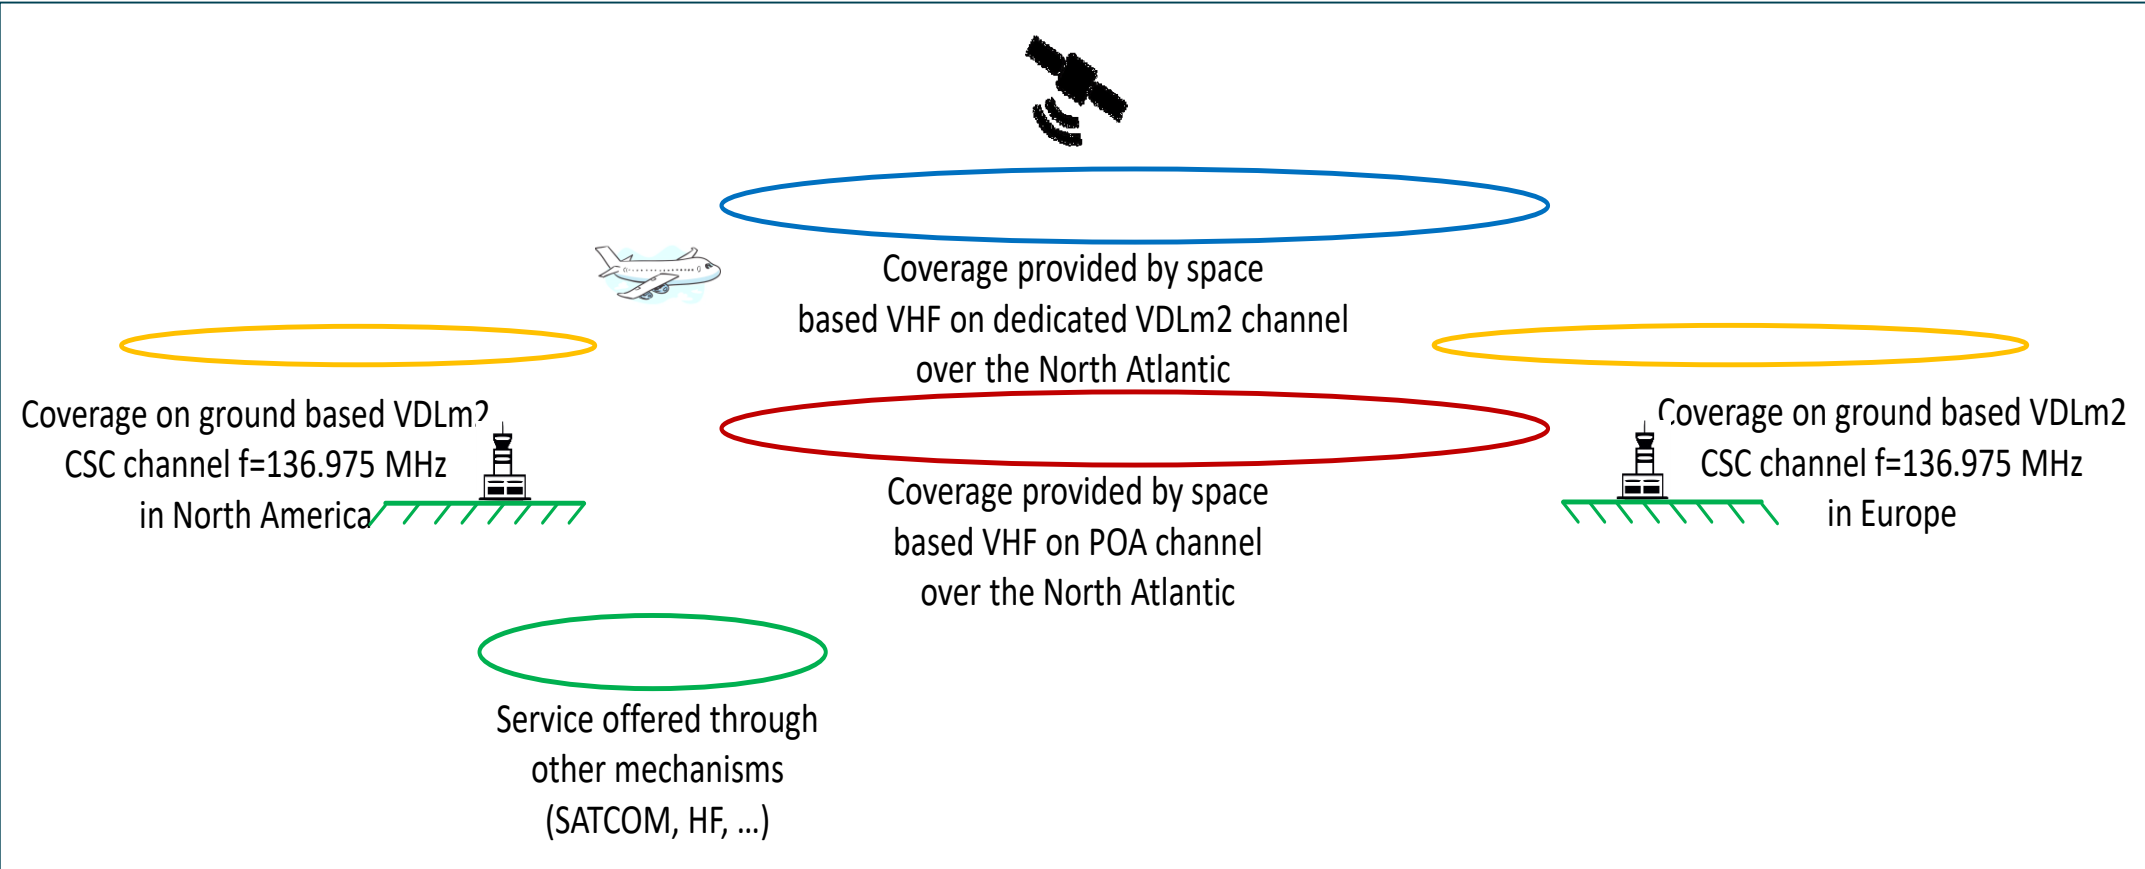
Coverage provided by space based VHF on dedicated VDLm2 channel over the North Atlantic

Coverage on ground based VDLm2 CSC channel f=136.975 MHz in North America

Coverage provided by space based VHF on POA channel over the North Atlantic

Coverage on ground based VDLm2 CSC channel f=136.975 MHz in Europe

Service offered through other mechanisms (SATCOM, HF, …)